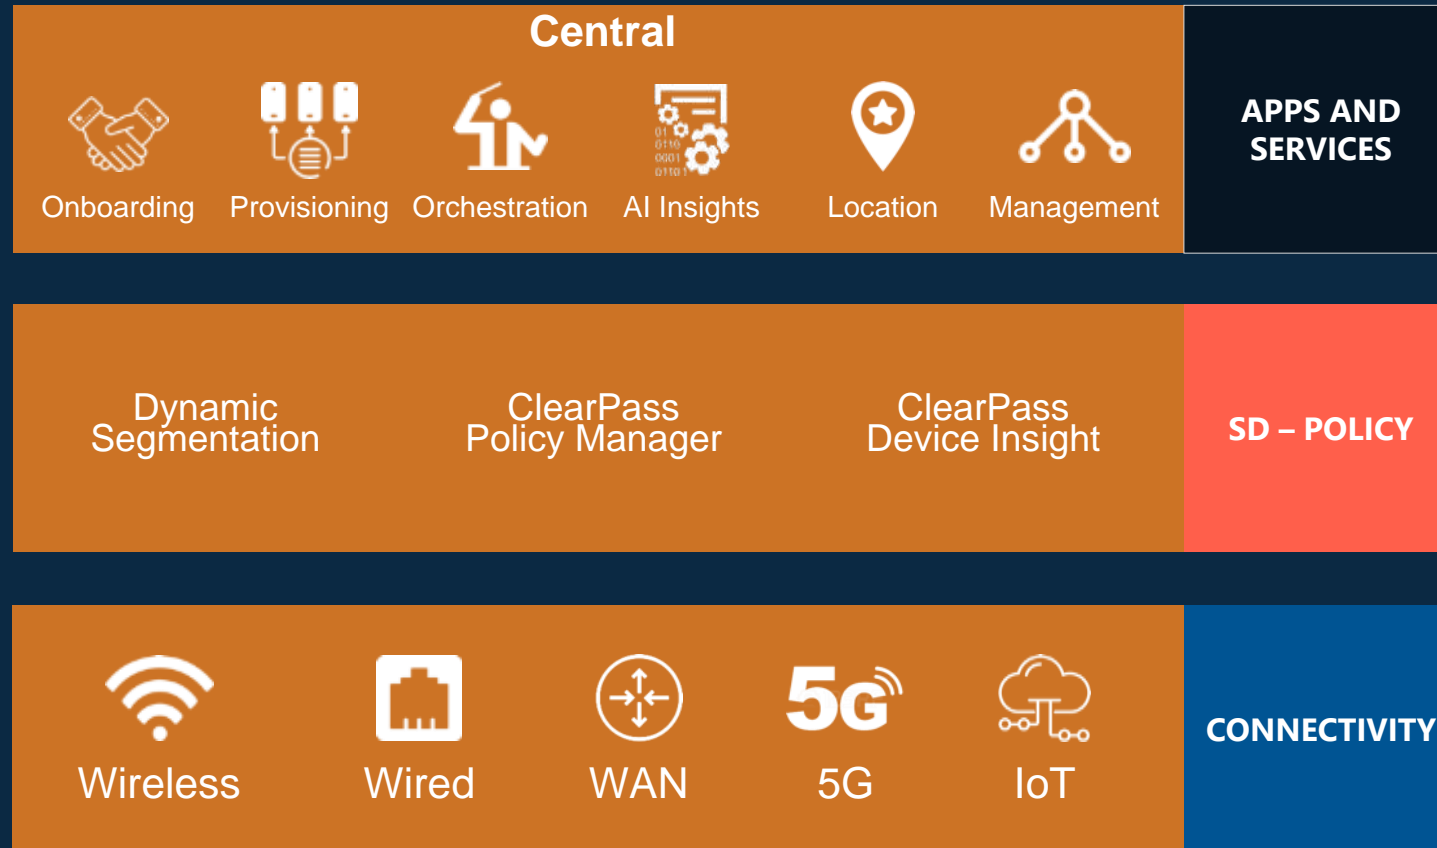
Central

Onboarding Provisioning Orchestration AI Insights Location Management

APPS AND SERVICES

Dynamic Segmentation

ClearPass Policy Manager

ClearPass Device Insight

SD – POLICY

5G

Wireless Wired WAN 5G IoT

CONNECTIVITY